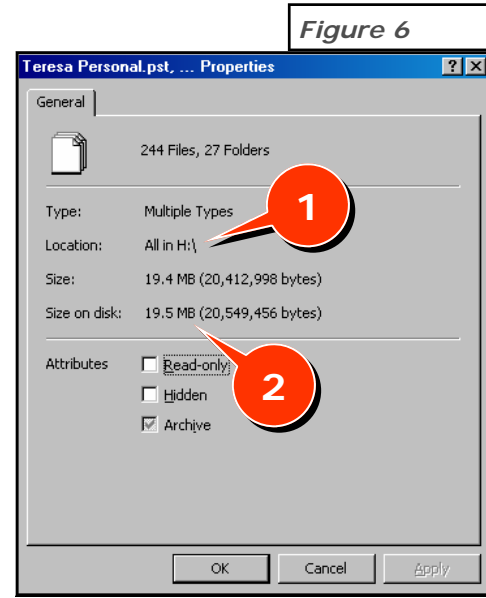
Figure 6

Teresa Personal.pst, ... Properties

?
X

General

244 Files, 27 Folders

Type: Multiple Types

Location: All in H:\

Size: 19.4 MB (20,412,998 bytes)

Size on disk: 19.5 MB (20,549,456 bytes)

Attributes
Read-only
Hidden
Archive

1

2

OK
Cancel
Apply